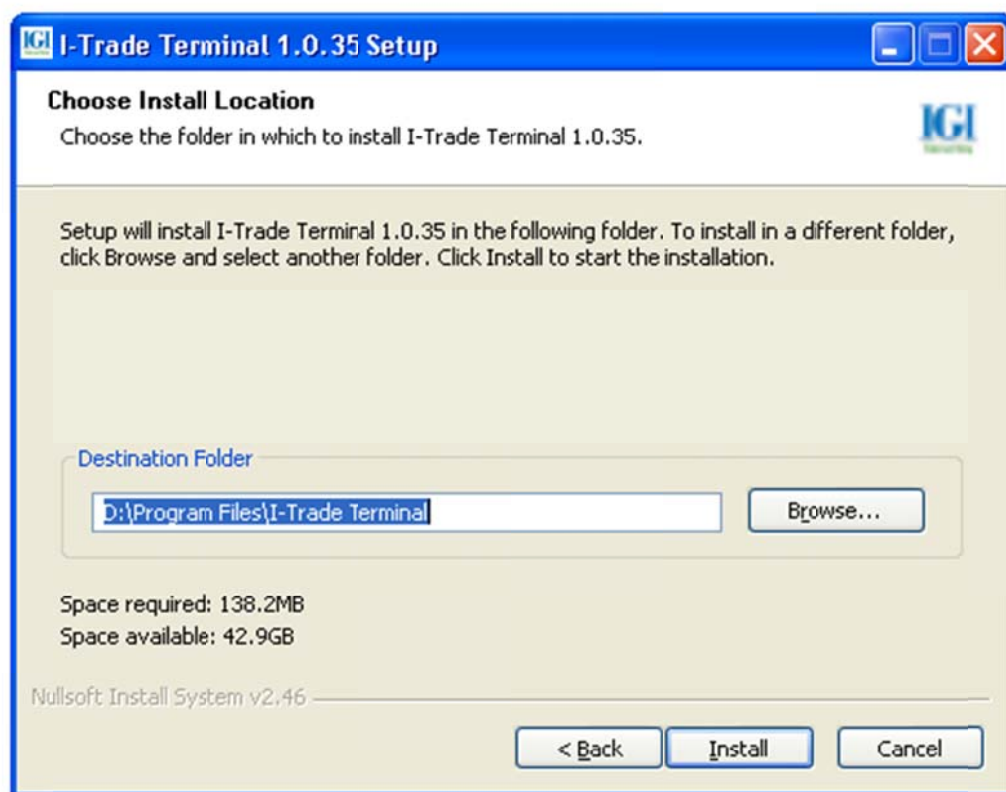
IGI I-Trade Terminal 1.0.35 Setup

Choose Install Location
Choose the folder in which to install I-Trade Terminal 1.0.35.

IGI

Setup will install I-Trade Terminal 1.0.35 in the following folder. To install in a different folder, click Browse and select another folder. Click Install to start the installation.

Destination Folder

D:\Program Files\I-Trade Terminal

Browse...

Space required: 138.2MB
Space available: 42.9GB

Nullsoft Install System v2.46

< Back

Install

Cancel